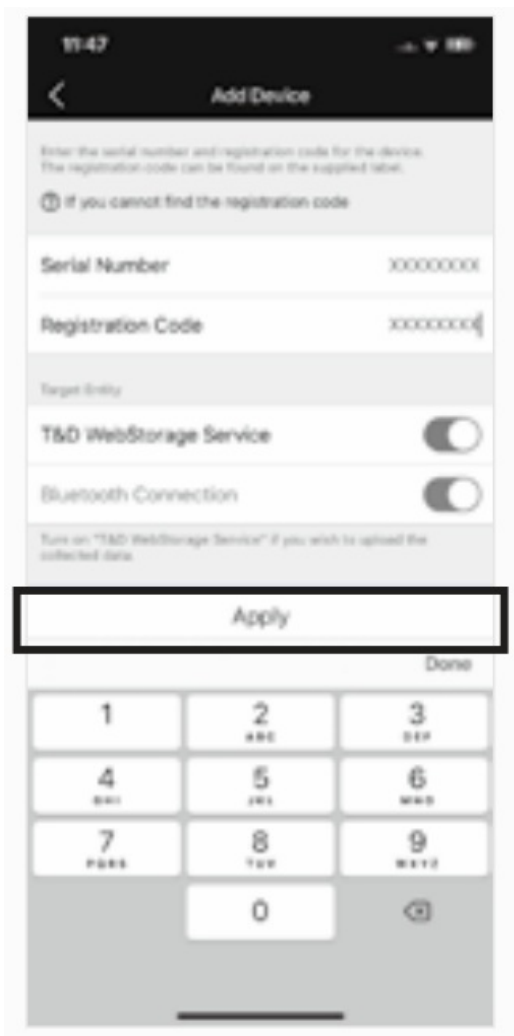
11:47

Add Device

Enter the serial number and registration code for the device. The registration code can be found on the supplied label.

ⓘ If you cannot find the registration code

Serial Number XXXXXXXX

Registration Code XXXXXXXX

Target Entity

T&D WebStorage Service

Bluetooth Connection

Turn on "T&D WebStorage Service" if you wish to upload the collected data.

Apply

Done

| 1 | 2 ABC | 3 DEF |
|---|---|---|
| 4 GHI | 5 JKL | 6 MNO |
| 7 PQRS | 8 TUV | 9 WXYZ |
| | 0 | ⌫ |